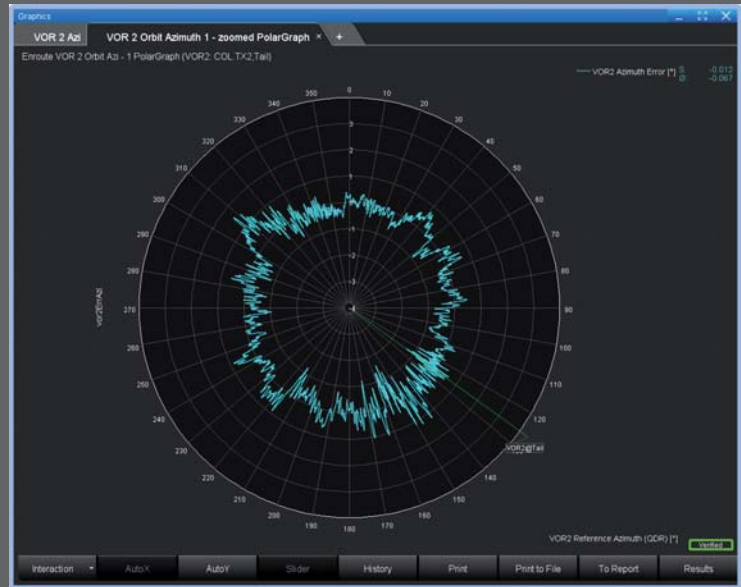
Graphics

VOR 2 Azi

VOR 2 Orbit Azimuth 1 - zoomed PolarGraph ×

+

Enroute VOR 2 Orbit Azi - 1 PolarGraph (VOR2: COL.TX2,Tail)

VOR2 Azimuth Error [°] S: -0.012
Ø: -0.067

350 0 10 20 30 40 50 60 70 80 90 100 110 120 130 140 150 160 170 180 190 200 210 220 230 240 250 260 270 280 290 300 310 320 330 340

3 2 1 0 -1 -2 -3 -4

VOR2OrbAzi

VOR2@Tail

VOR2 Reference Azimuth (QDR) [°]

Verified

Interaction

AutoX

AutoY

Slider

History

Print

Print to File

To Report

Results